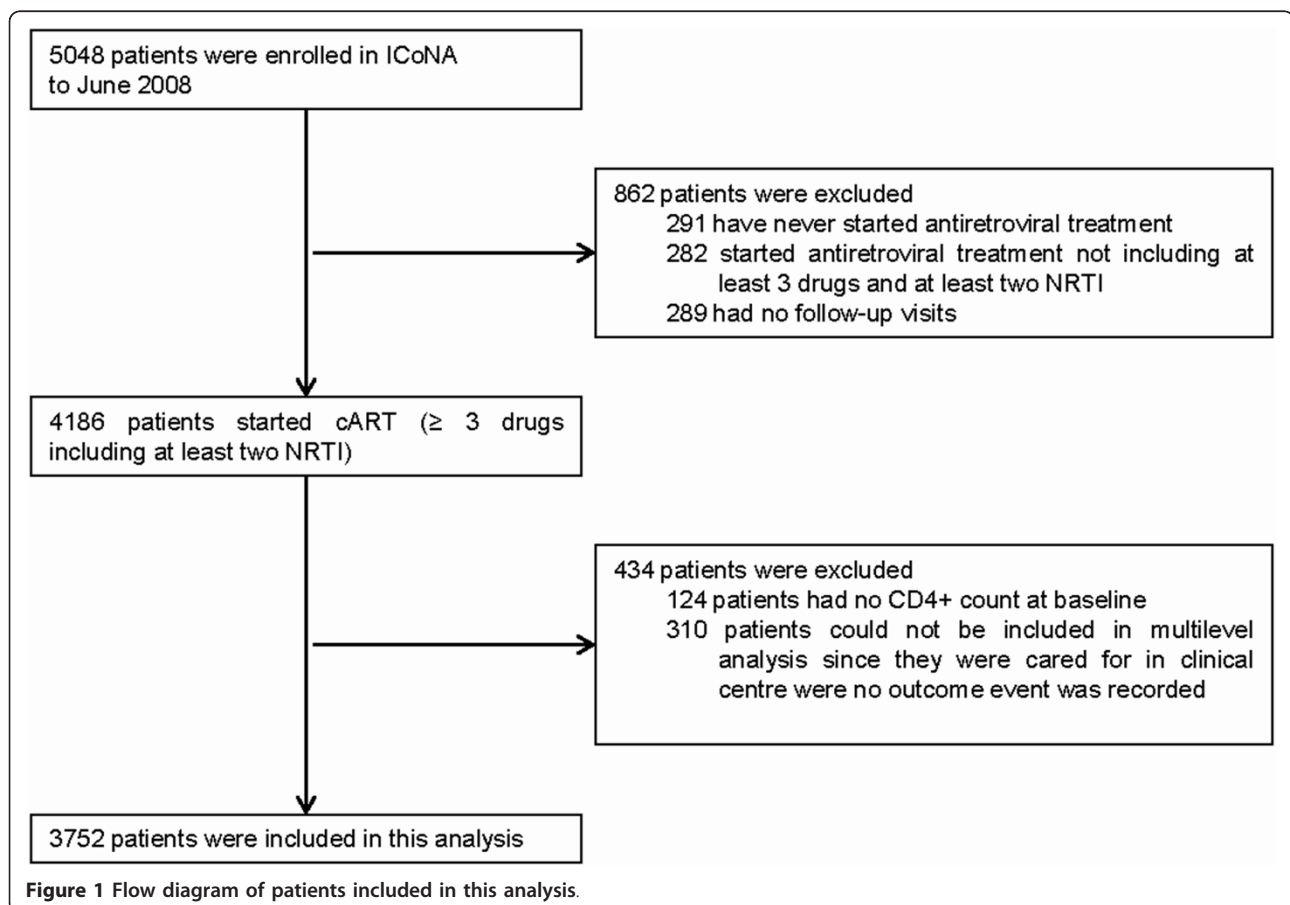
5048 patients were enrolled in ICoNA to June 2008

862 patients were excluded
291 have never started antiretroviral treatment
282 started antiretroviral treatment not including at least 3 drugs and at least two NRTI
289 had no follow-up visits

4186 patients started cART ($\geq$ 3 drugs including at least two NRTI)

434 patients were excluded
124 patients had no CD4+ count at baseline
310 patients could not be included in multilevel analysis since they were cared for in clinical centre were no outcome event was recorded

3752 patients were included in this analysis

**Figure 1 Flow diagram of patients included in this analysis**.